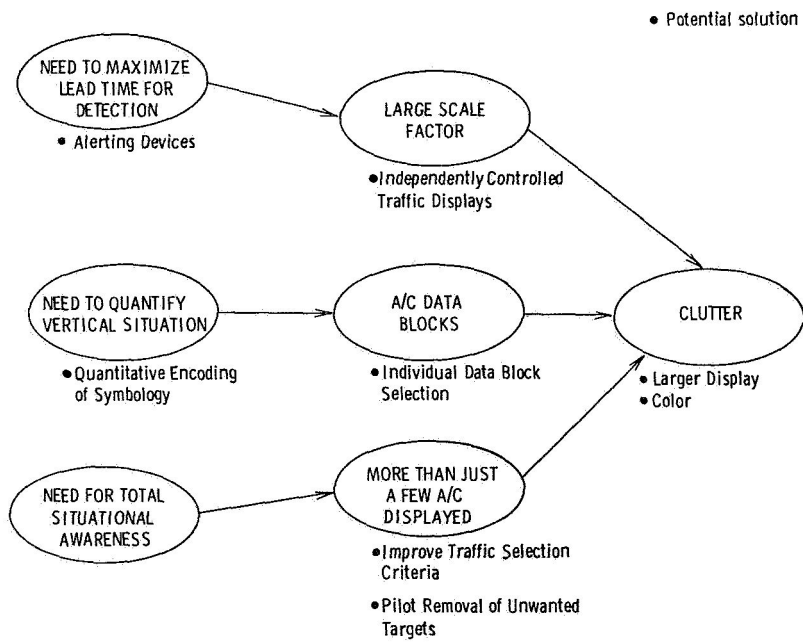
• Potential solution

NEED TO MAXIMIZE LEAD TIME FOR DETECTION

• Alerting Devices

LARGE SCALE FACTOR

• Independently Controlled Traffic Displays

NEED TO QUANTIFY VERTICAL SITUATION

• Quantitative Encoding of Symbology

A/C DATA BLOCKS

• Individual Data Block Selection

CLUTTER

• Larger Display
• Color

NEED FOR TOTAL SITUATIONAL AWARENESS

MORE THAN JUST A FEW A/C DISPLAYED

• Improve Traffic Selection Criteria

• Pilot Removal of Unwanted Targets